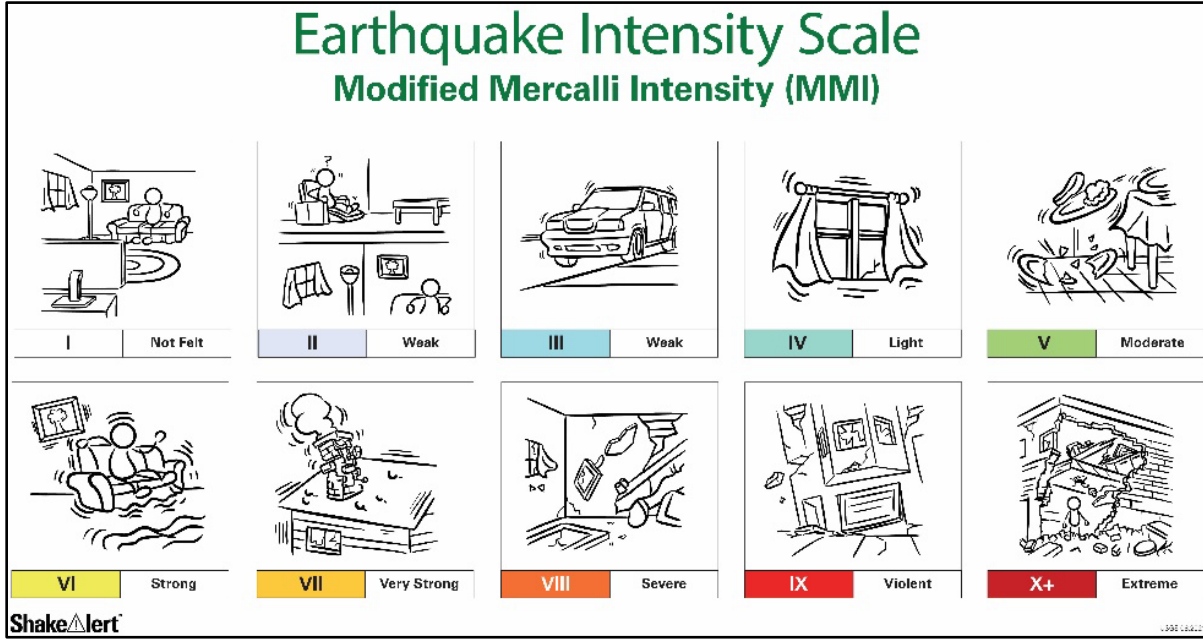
Earthquake Intensity Scale
Modified Mercalli Intensity (MMI)

| I | Not Felt |
|---|---|

| II | Weak |
|---|---|

| III | Weak |
|---|---|

| IV | Light |
|---|---|

| V | Moderate |
|---|---|

| VI | Strong |
|---|---|

| VII | Very Strong |
|---|---|

| VIII | Severe |
|---|---|

| IX | Violent |
|---|---|

| X+ | Extreme |
|---|---|

ShakeAlert

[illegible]